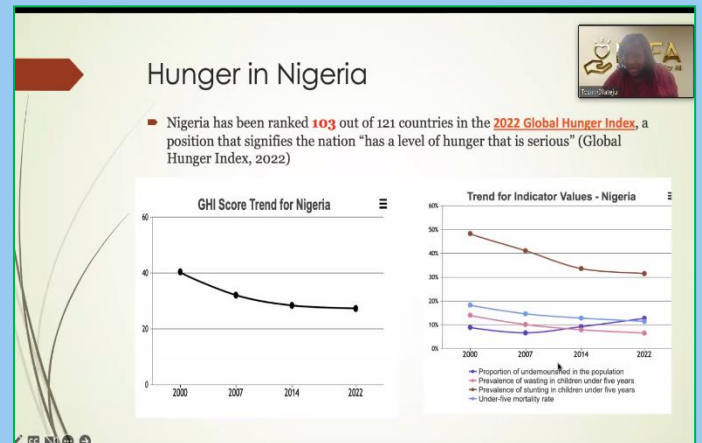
Hunger in Nigeria

Nigeria has been ranked **103** out of 121 countries in the 2022 Global Hunger Index, a position that signifies the nation "has a level of hunger that is serious" (Global Hunger Index, 2022)

GHI Score Trend for Nigeria

60
40
20
0
2000
2007
2014
2022

Trend for Indicator Values - Nigeria

60%
50%
40%
30%
20%
10%
0%
2000
2007
2014
2022

Proportion of undernourished in the population
Prevalence of wasting in children under five years
Prevalence of stunting in children under five years
Under-five mortality rate

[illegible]